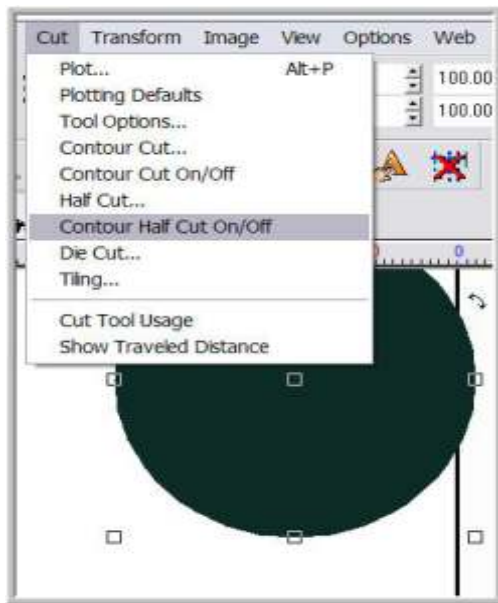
Cut Transform Image View Options Web

Plot... Alt+P
Plotting Defaults
Tool Options...
Contour Cut...
Contour Cut On/Off
Half Cut...
Contour Half Cut On/Off
Die Cut...
Tiling...

Cut Tool Usage
Show Traveled Distance

100.00
100.00

0